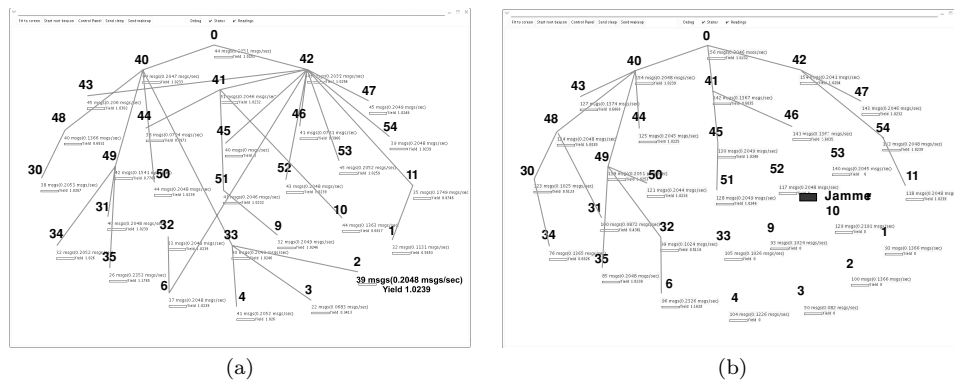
Fit to screen Start root beacon Control Panel Send sleep Send wakeup Debug Status Readings

0

40

42

43

41

47

44

48

45

46

54

53

30

49

50

52

11

51

31

10

9

34

32

33

35

6

2

4

3

39 msgs(0.2048 msgs/sec)
Yield 1.0239

(a)

Fit to screen Start root beacon Control Panel Send sleep Send wakeup Debug Status Readings

0

40

42

43

41

47

46

44

48

54

45

49

53

30

50

52

11

51

Jammer

31

10

9

34

32

33

35

2

6

4

3

(b)